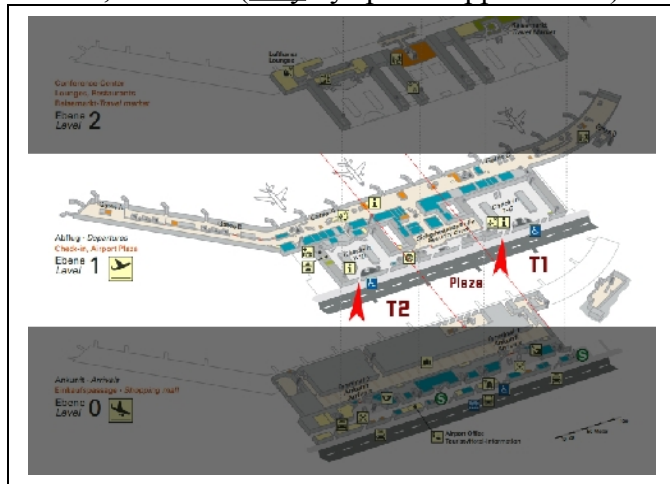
Conference Center
Lounges, Restaurants
Reisemarkt-Travel market
Ebene
Level 2

Lufthansa
Lounges

Abflug · Departures
Check-in, Airport Plaza
Ebene
Level 1

Plaza
T1
T2

Ankunft · Arrivals
Einkaufspassage · Shopping mall
Ebene
Level 0

Airport Office
Tourist Information